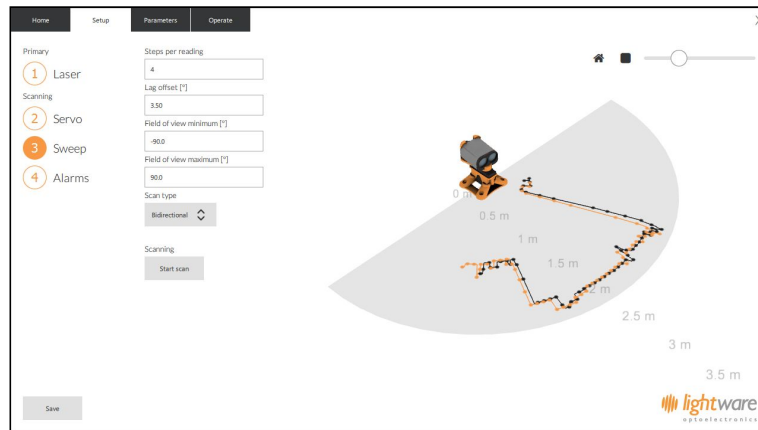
Home
Setup
Parameters
Operate

Primary
1 Laser
Scanning
2 Servo
3 Sweep
4 Alarms

Steps per reading
4
Lag offset [°]
3.50
Field of view minimum [°]
-90.0
Field of view maximum [°]
90.0
Scan type
Bidirectional

Scanning
Start scan

0 m
0.5 m
1 m
1.5 m
2 m
2.5 m
3 m
3.5 m

Save

lightware
optoelectronics